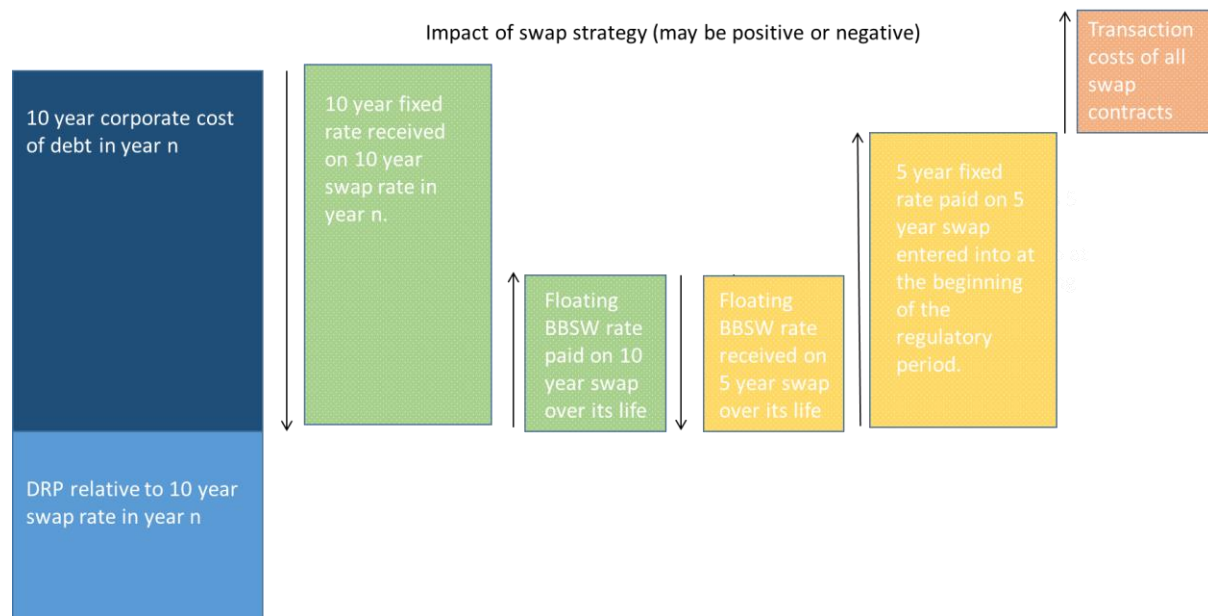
Impact of swap strategy (may be positive or negative)

10 year corporate cost of debt in year n

DRP relative to 10 year swap rate in year n

10 year fixed rate received on 10 year swap rate in year n.

Floating BBSW rate paid on 10 year swap over its life

Floating BBSW rate received on 5 year swap over its life

5 year fixed rate paid on 5 year swap entered into at the beginning of the regulatory period.

Transaction costs of all swap contracts